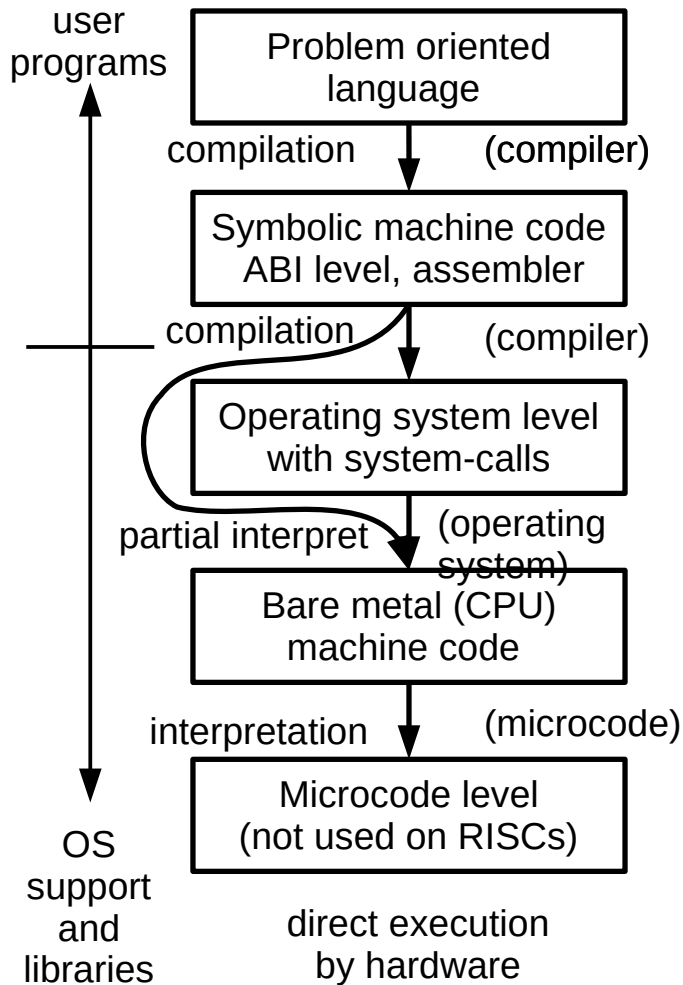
user programs

Problem oriented language

compilation

(compiler)

Symbolic machine code ABI level, assembler

compilation

(compiler)

Operating system level with system-calls

partial interpret

(operating system)

Bare metal (CPU) machine code

interpretation

(microcode)

Microcode level (not used on RISCs)

OS support and libraries

direct execution by hardware